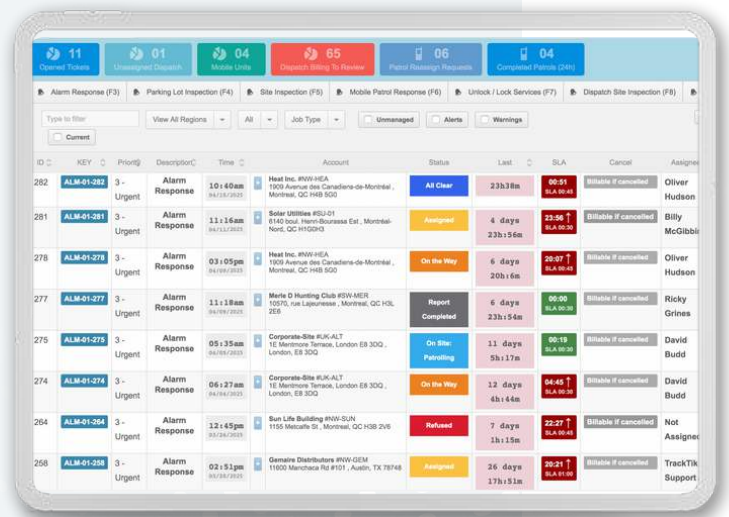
11 Opened Tickets | 01 Unassigned Dispatch | 04 Mobile Units | 65 Dispatch Billing To Review | 06 Patrol Reassign Requests | 04 Completed Patrols (24h)

Alarm Response (F3) | Parking Lot Inspection (F4) | Site Inspection (F5) | Mobile Patrol Response (F6) | Unlock / Lock Services (F7) | Dispatch Site Inspection (F8)

Type to filter | View All Regions | All | Job Type | Unmanaged | Alerts | Warnings | Current

| ID | KEY | Priority | Description | Time | | Account | Status | Last | SLA | Cancel | Assignee |
|---|---|---|---|---|---|---|---|---|---|---|---|
| 282 | ALM-01-282 | 3 - Urgent | Alarm Response | 10:40am 04/15/2025 | | Heat Inc. #NW-HEA 1909 Avenue des Canadiens-de-Montréal , Montreal, QC H4B 5G0 | All Clear | 23h38m | 00:51 SLA 00:45 | Billable if cancelled | Oliver Hudson |
| 281 | ALM-01-281 | 3 - Urgent | Alarm Response | 11:16am 04/11/2025 | | Solar Utilities #SU-01 6140 boul. Henri-Bourassa Est , Montréal-Nord, QC H1G0H3 | Assigned | 4 days 23h:56m | 23:56 SLA 00:30 | Billable if cancelled | Billy McGibbi |
| 278 | ALM-01-278 | 3 - Urgent | Alarm Response | 03:05pm 04/10/2025 | | Heat Inc. #NW-HEA 1909 Avenue des Canadiens-de-Montréal , Montreal, QC H4B 5G0 | On the Way | 6 days 20h:6m | 20:07 SLA 00:45 | Billable if cancelled | Oliver Hudson |
| 277 | ALM-01-277 | 3 - Urgent | Alarm Response | 11:18am 04/09/2025 | | Merle D Hunting Club #SW-MER 10570, rue Lajeunesse , Montreal, QC H3L 2E6 | Report Completed | 6 days 23h:54m | 00:00 SLA 00:30 | Billable if cancelled | Ricky Grines |
| 275 | ALM-01-275 | 3 - Urgent | Alarm Response | 05:35am 04/05/2025 | | Corporate-Site #UK-ALT 1E Merrimore Terrace, London E8 3DQ , London, E8 3DQ | On Site: Patrolling | 11 days 5h:17m | 00:19 SLA 00:30 | Billable if cancelled | David Budd |
| 274 | ALM-01-274 | 3 - Urgent | Alarm Response | 06:27am 04/04/2025 | | Corporate-Site #UK-ALT 1E Merrimore Terrace, London E8 3DQ , London, E8 3DQ | On the Way | 12 days 6h:44m | 04:45 SLA 00:30 | Billable if cancelled | David Budd |
| 264 | ALM-01-264 | 3 - Urgent | Alarm Response | 12:45pm 03/29/2025 | | Sun Life Building #NW-SUN 1155 Metcalfe St , Montreal, QC H3B 2V6 | Refused | 7 days 1h:15m | 22:27 SLA 00:45 | Billable if cancelled | Not Assigned |
| 258 | ALM-01-258 | 3 - Urgent | Alarm Response | 02:51pm 03/20/2025 | | Gemaire Distributors #NW-GEM 11600 Manchaca Rd #101 , Austin, TX 78748 | Assigned | 26 days 17h:51m | 20:21 SLA 01:00 | Billable if cancelled | TrackTik Support |